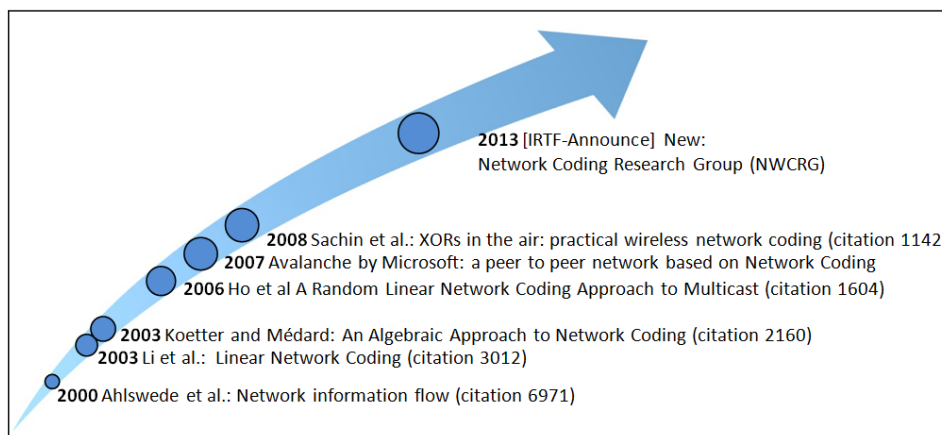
2013 [IRTF-Announce] New: Network Coding Research Group (NWCRG)

2008 Sachin et al.: XORs in the air: practical wireless network coding (citation 1142

2007 Avalanche by Microsoft: a peer to peer network based on Network Coding

2006 Ho et al A Random Linear Network Coding Approach to Multicast (citation 1604)

2003 Koetter and Médard: An Algebraic Approach to Network Coding (citation 2160)

2003 Li et al.: Linear Network Coding (citation 3012)

2000 Ahlswede et al.: Network information flow (citation 6971)